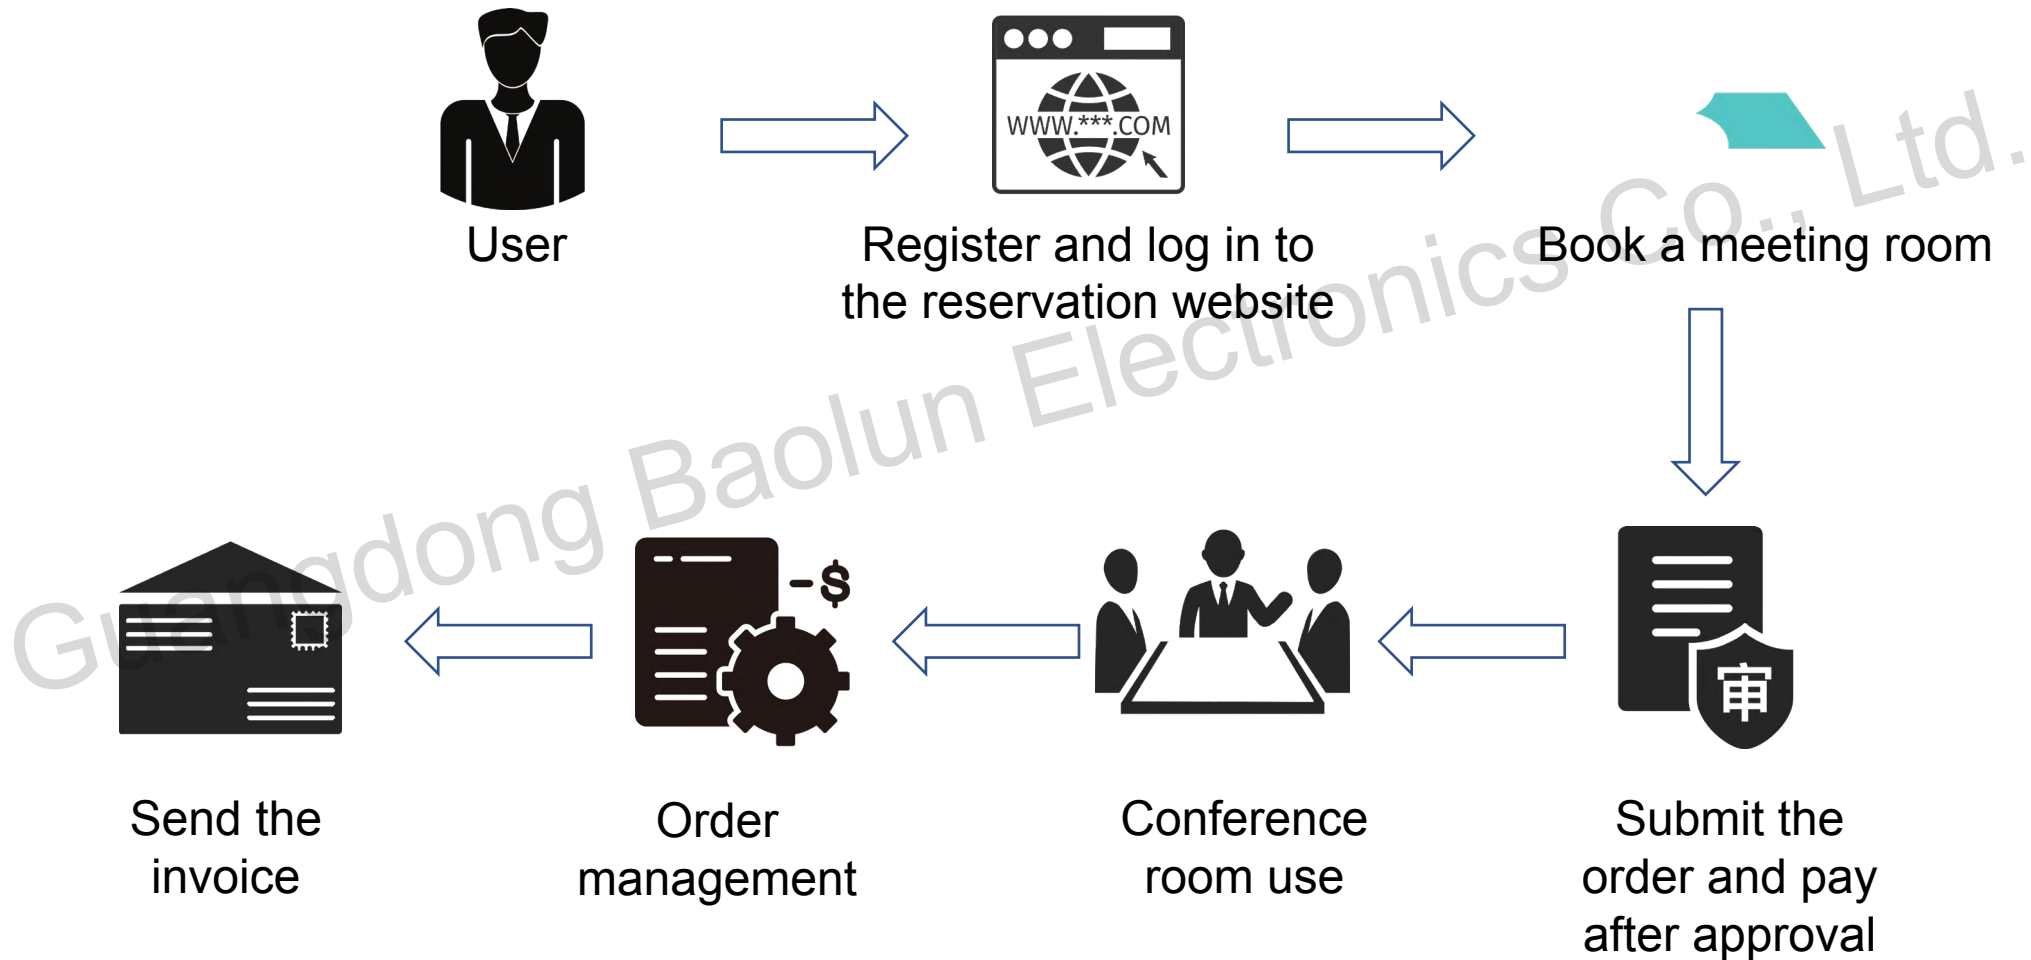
User

WWW.***.COM

Register and log in to the reservation website

Book a meeting room

Submit the order and pay after approval

审

Conference room use

-$

Order management

Send the invoice

Guangdong Baolun Electronics Co., Ltd.